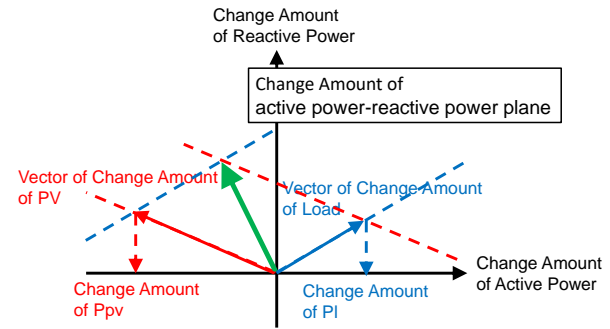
Change Amount of Reactive Power

Change Amount of active power-reactive power plane

Vector of Change Amount of PV

Vector of Change Amount of Load

Change Amount of Active Power

Change Amount of Ppv

Change Amount of Pl